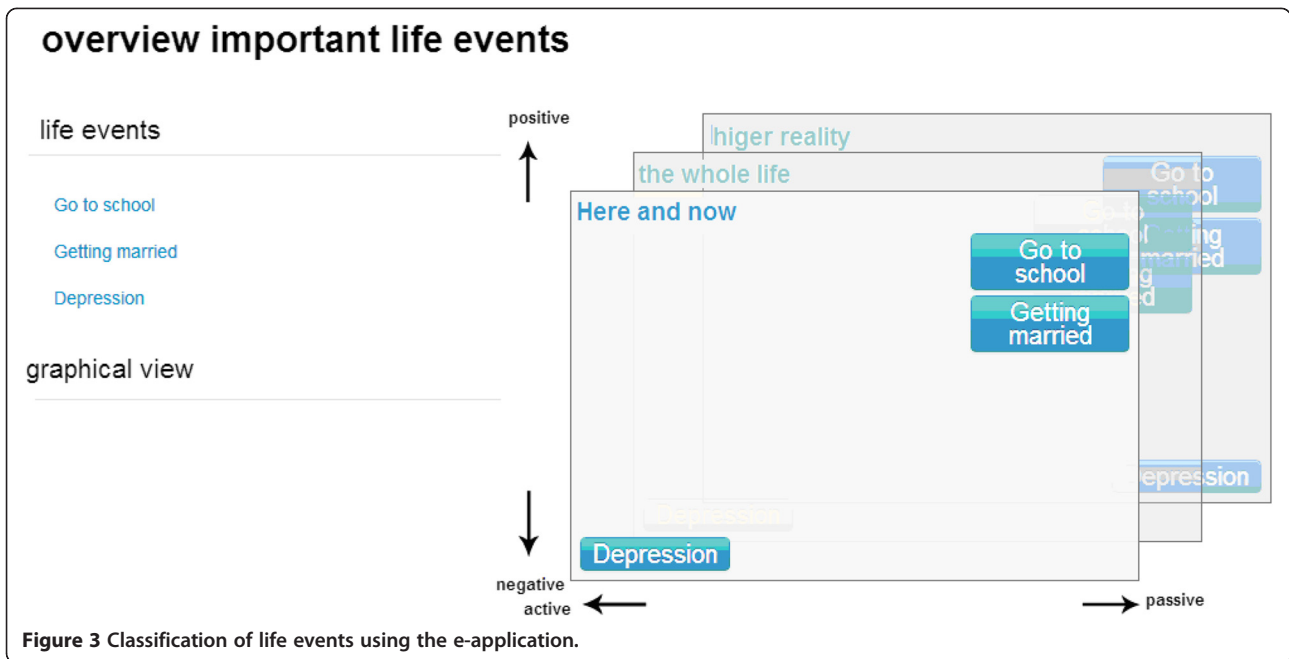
overview important life events

life events

Go to school

Getting married

Depression

graphical view

positive

higer reality

Go to school

Getting married

Depression

the whole life

Depression

Here and now

Go to school

Getting married

Depression

negative

active

passive

**Figure 3** Classification of life events using the e-application.